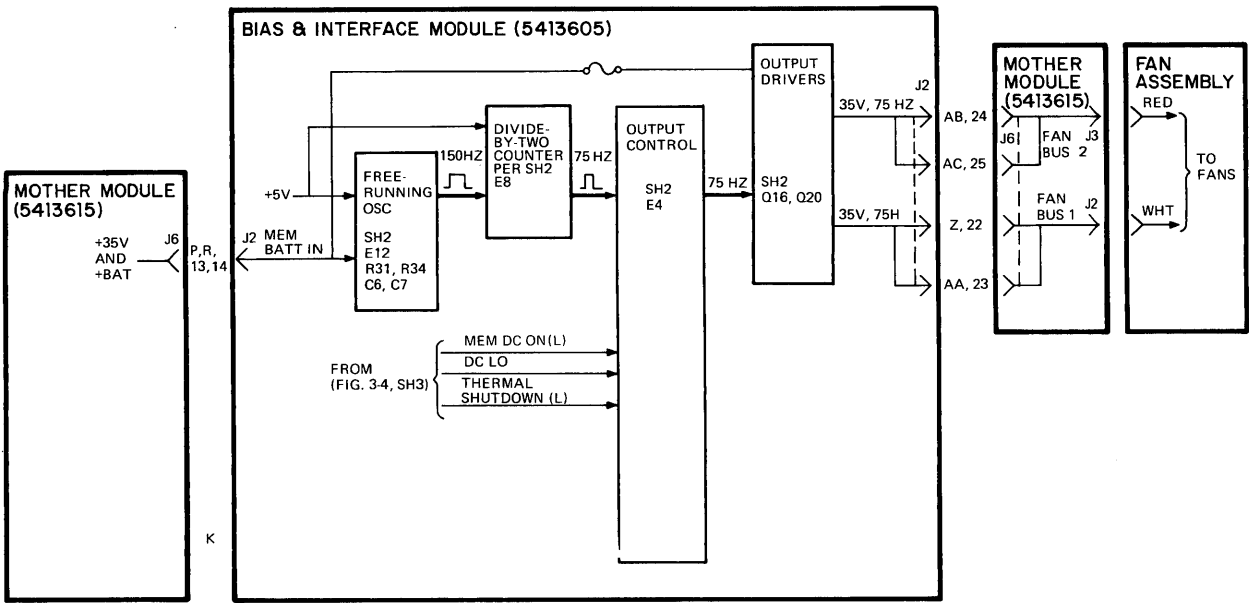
BIAS & INTERFACE MODULE (5413605)

MOTHER MODULE (5413615)

+35V AND +BAT

J6

P,R, 13,14

J2

MEM BATT IN

+5V

FREE-RUNNING OSC

SH2 E12 R31, R34 C6, C7

150HZ

DIVIDE-BY-TWO COUNTER PER SH2 E8

75 HZ

OUTPUT CONTROL

SH2 E4

75 HZ

OUTPUT DRIVERS

SH2 Q16, Q20

35V, 75 HZ

35V, 75H

J2

AB, 24

AC, 25

Z, 22

AA, 23

MOTHER MODULE (5413615)

J6

FAN BUS 2

J3

FAN BUS 1

J2

FAN ASSEMBLY

RED

WHT

TO FANS

FROM (FIG. 3-4, SH3)

MEM DC ON(L)

DC LO

THERMAL SHUTDOWN (L)

K